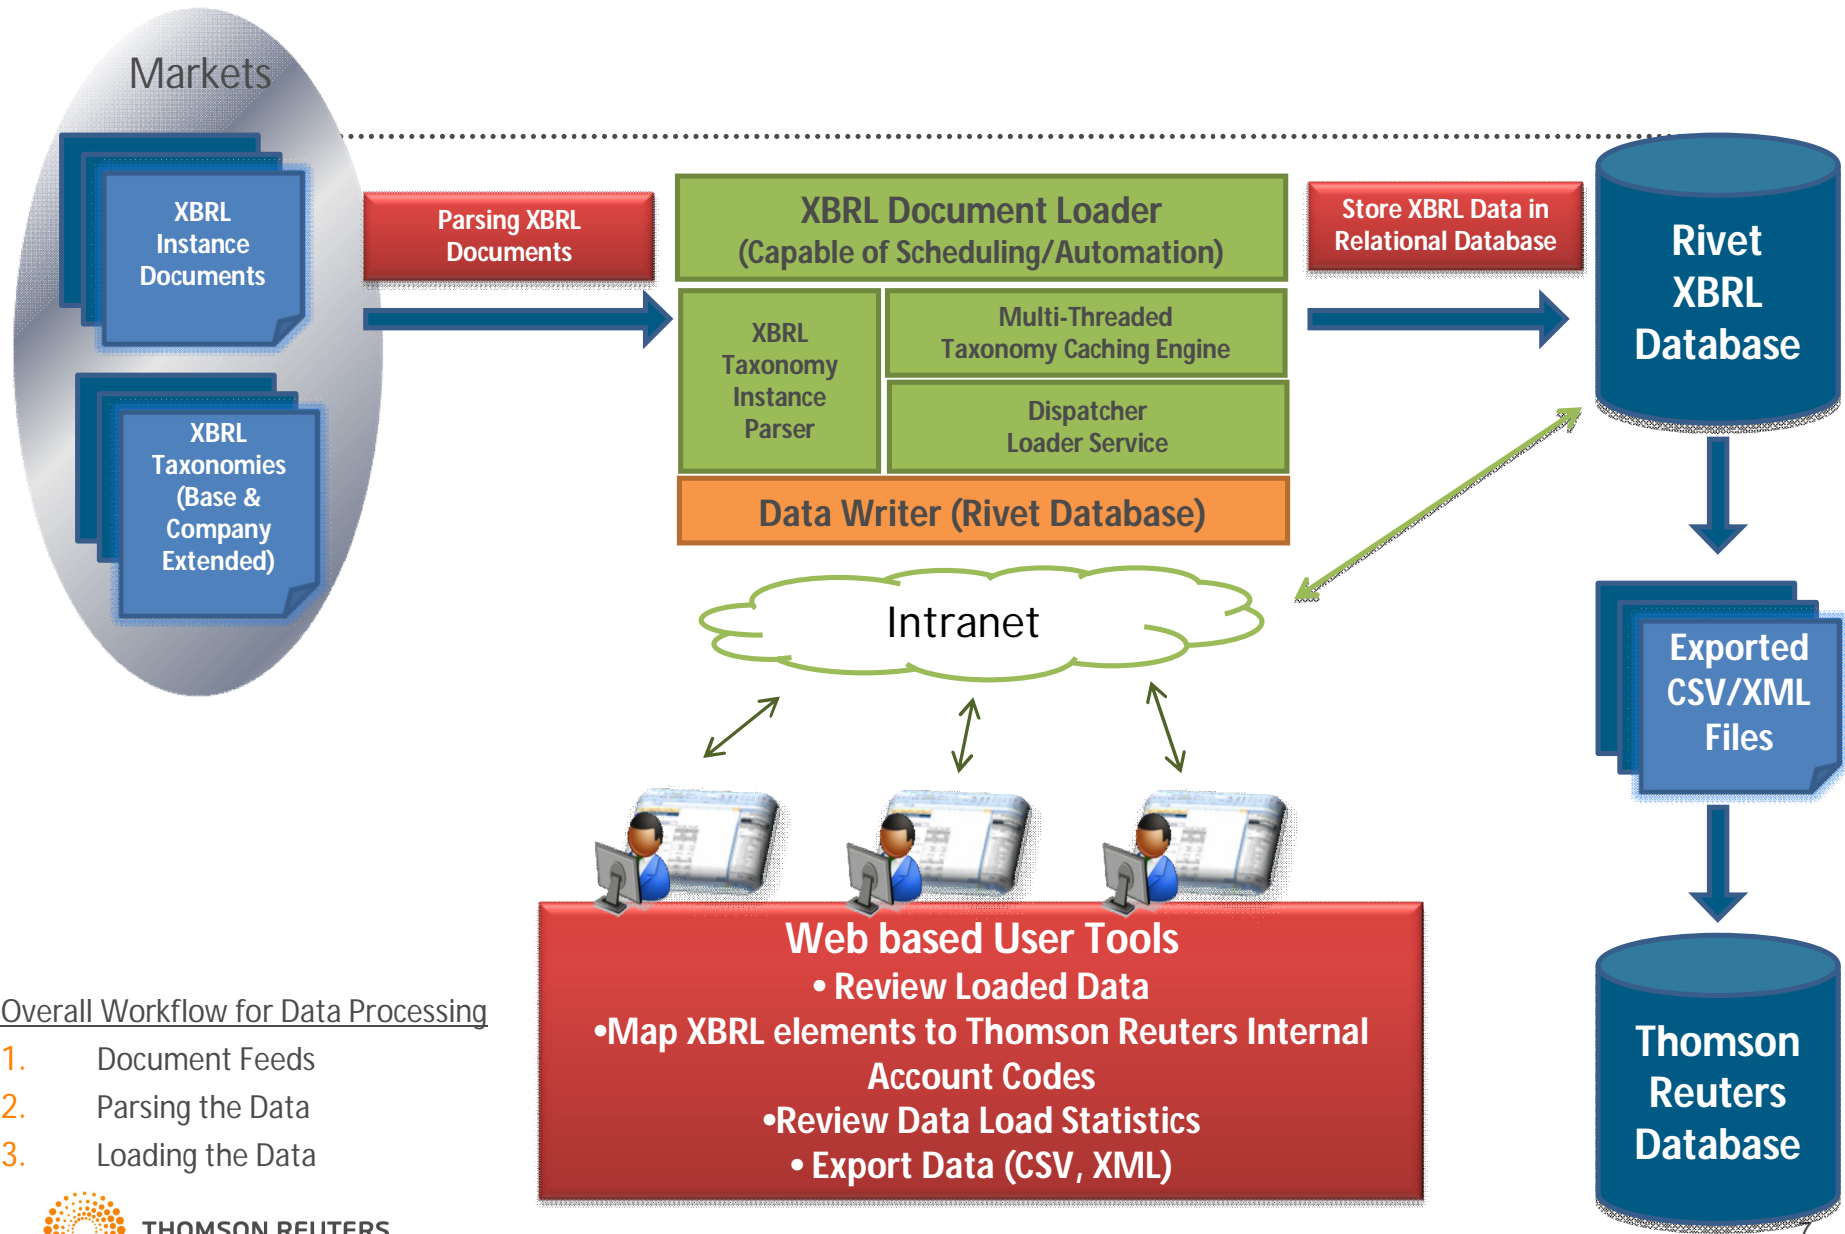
Markets

XBRL Instance Documents

XBRL Taxonomies (Base & Company Extended)

Parsing XBRL Documents

XBRL Document Loader (Capable of Scheduling/Automation)

XBRL Taxonomy Instance Parser

Multi-Threaded Taxonomy Caching Engine

Dispatcher Loader Service

Data Writer (Rivet Database)

Store XBRL Data in Relational Database

Rivet XBRL Database

Exported CSV/XML Files

Thomson Reuters Database

Intranet

Web based User Tools
• Review Loaded Data
•Map XBRL elements to Thomson Reuters Internal Account Codes
•Review Data Load Statistics
• Export Data (CSV, XML)

Overall Workflow for Data Processing
1. Document Feeds
2. Parsing the Data
3. Loading the Data

THOMSON REUTERS